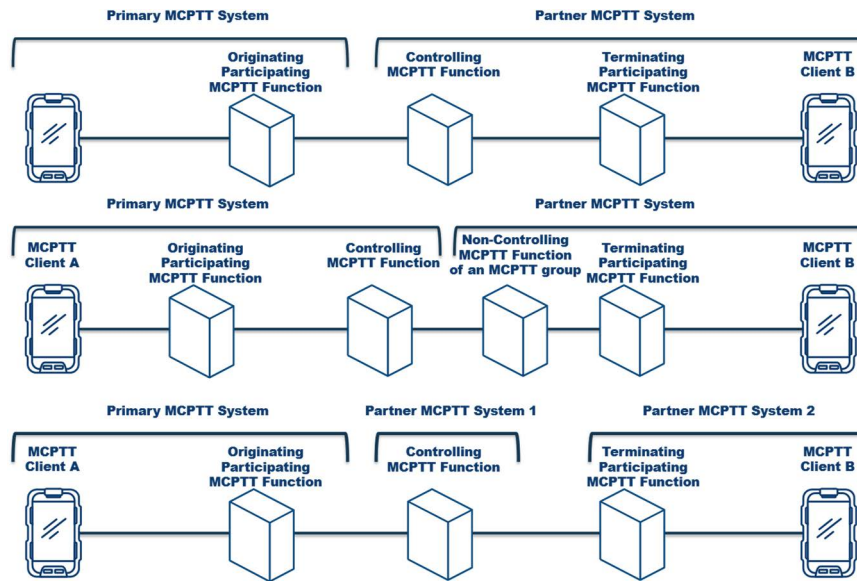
Primary MCPTT System

Partner MCPTT System

Originating Participating MCPTT Function

Controlling MCPTT Function

Terminating Participating MCPTT Function

MCPTT Client B

Primary MCPTT System

Partner MCPTT System

MCPTT Client A

Originating Participating MCPTT Function

Controlling MCPTT Function

Non-Controlling MCPTT Function of an MCPTT group

Terminating Participating MCPTT Function

MCPTT Client B

Primary MCPTT System

Partner MCPTT System 1

Partner MCPTT System 2

MCPTT Client A

Originating Participating MCPTT Function

Controlling MCPTT Function

Terminating Participating MCPTT Function

MCPTT Client B